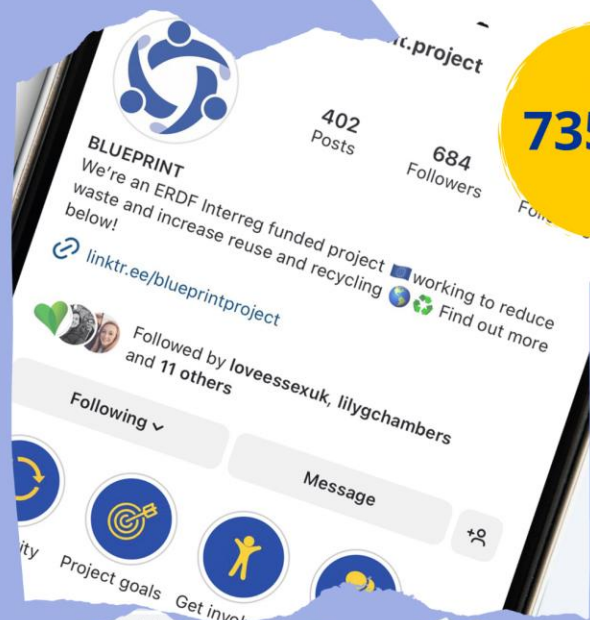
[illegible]t.project

402
Posts

684
Followers

Follo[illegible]

735

BLUEPRINT
We're an ERDF Interreg funded project 🇪🇺 working to reduce waste and increase reuse and recycling 🌍♻️ Find out more below!

linktr.ee/blueprintproject

Followed by loveessexuk, lilygchambers and 11 others

Following ⌄

Message

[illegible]ity

Project goals

Get invol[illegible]